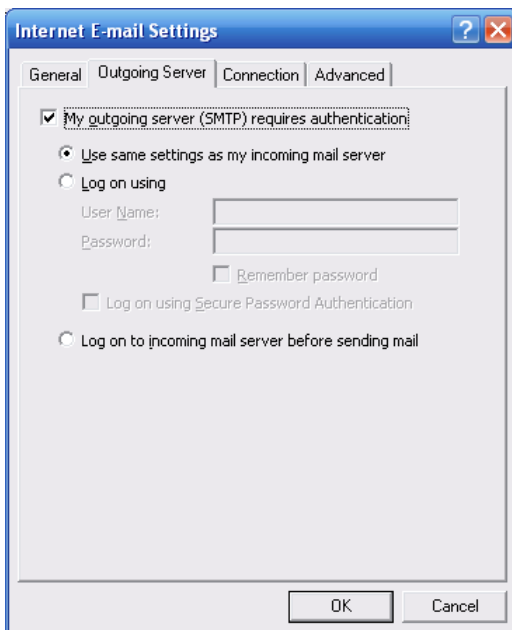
Internet E-mail Settings

?

General | Outgoing Server | Connection | Advanced

My outgoing server (SMTP) requires authentication

Use same settings as my incoming mail server

Log on using

User Name:

Password:

Remember password

Log on using Secure Password Authentication

Log on to incoming mail server before sending mail

OK

Cancel